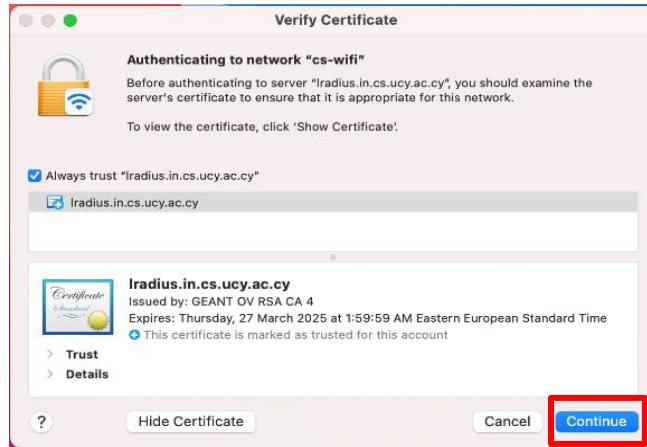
Verify Certificate

Authenticating to network "cs-wifi"

Before authenticating to server "lradius.in.cs.ucy.ac.cy", you should examine the server's certificate to ensure that it is appropriate for this network.

To view the certificate, click 'Show Certificate'.

Always trust "lradius.in.cs.ucy.ac.cy"

lradius.in.cs.ucy.ac.cy

Certificate Standard

lradius.in.cs.ucy.ac.cy
Issued by: GEANT OV RSA CA 4
Expires: Thursday, 27 March 2025 at 1:59:59 AM Eastern European Standard Time
This certificate is marked as trusted for this account

Trust
Details

?
Hide Certificate
Cancel
Continue